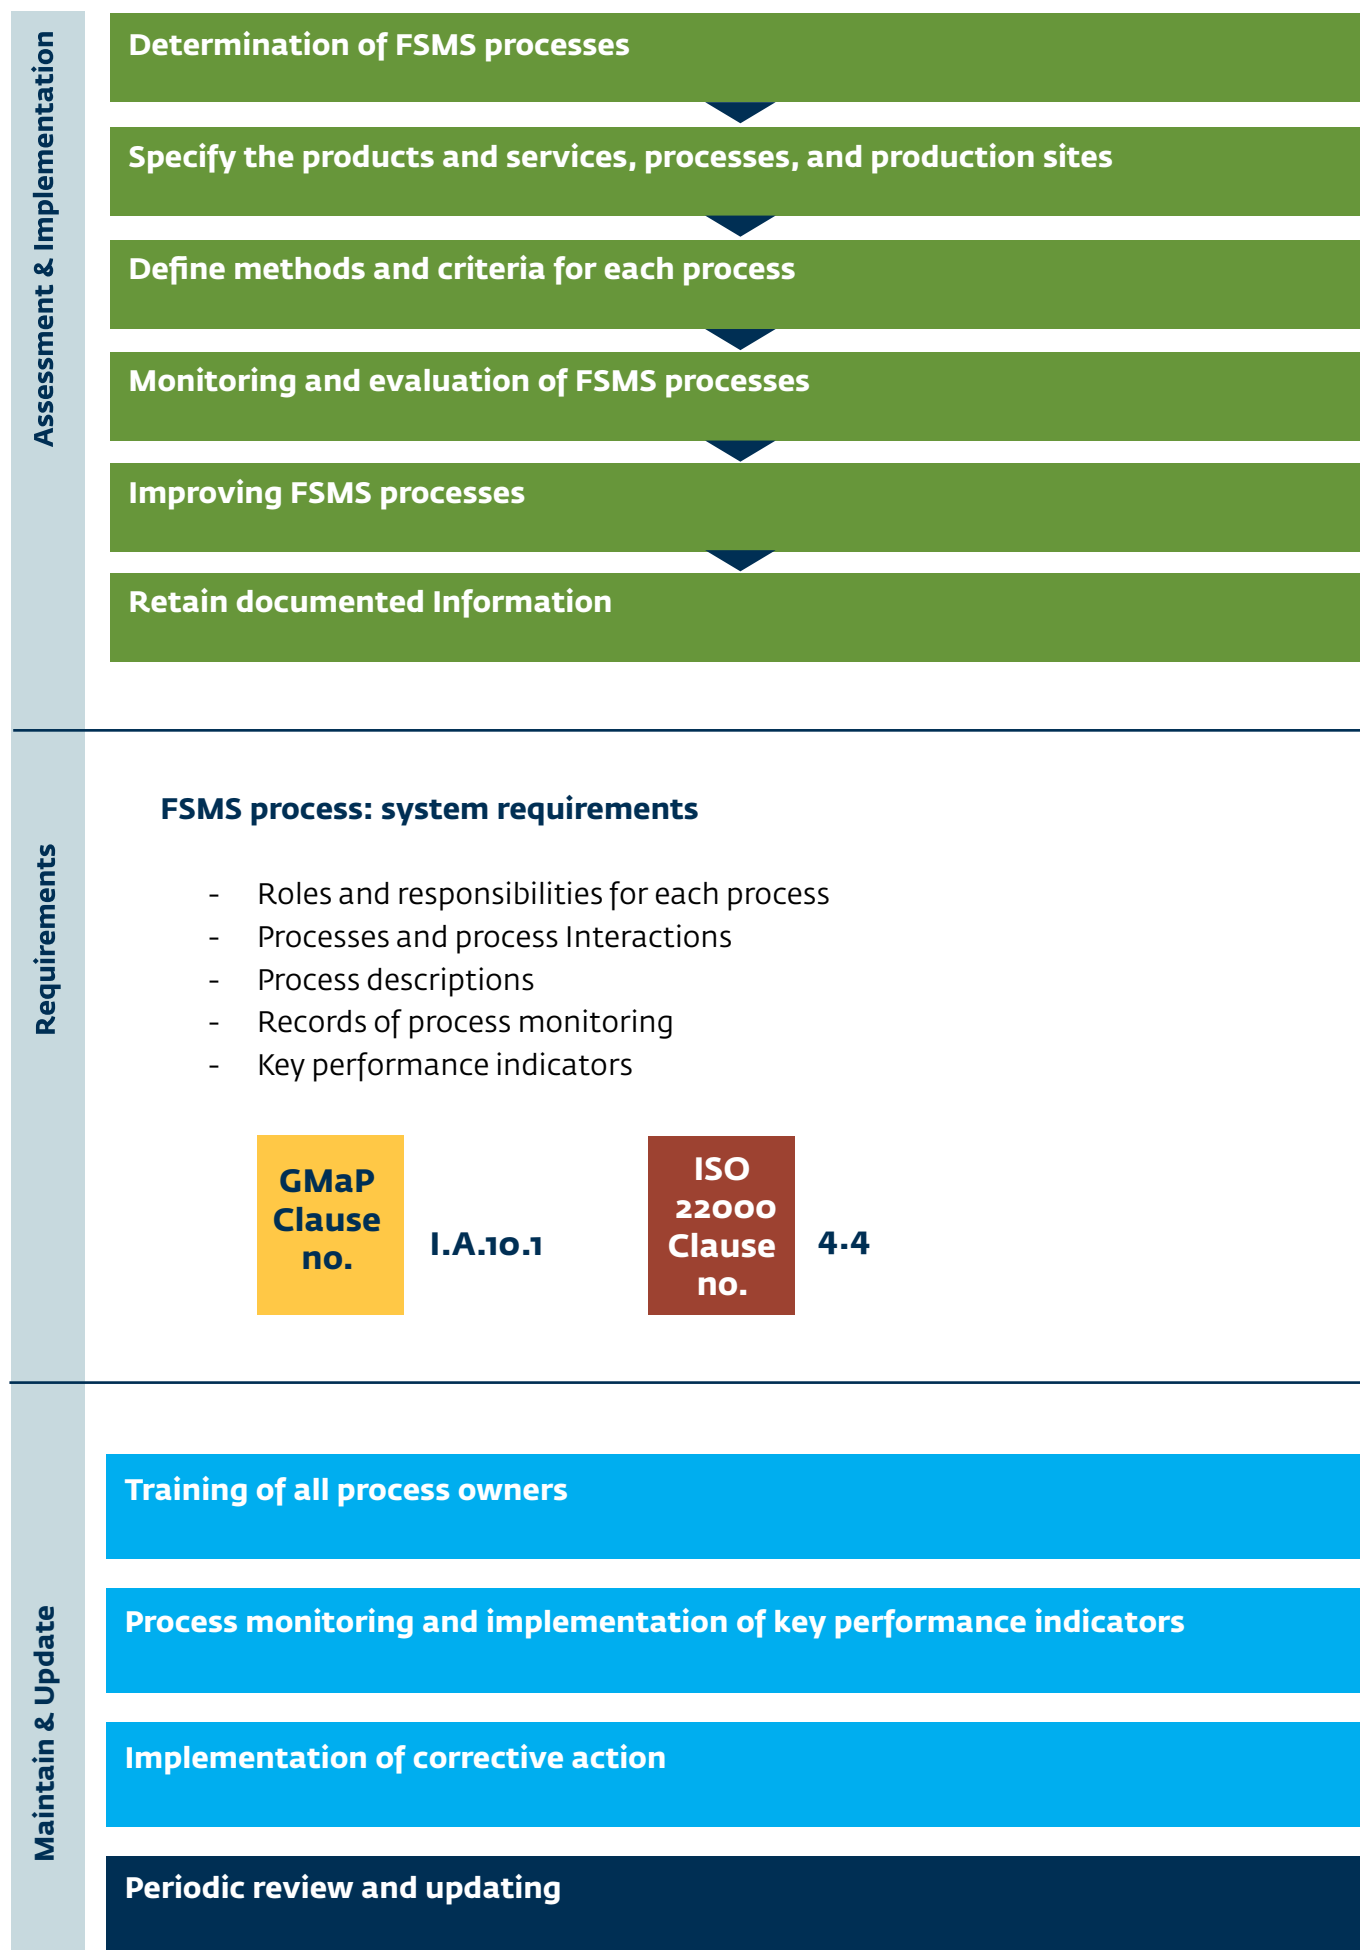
Assessment & Implementation

Determination of FSMS processes

Specify the products and services, processes, and production sites

Define methods and criteria for each process

Monitoring and evaluation of FSMS processes

Improving FSMS processes

Retain documented Information

Requirements

FSMS process: system requirements

- Roles and responsibilities for each process
- Processes and process Interactions
- Process descriptions
- Records of process monitoring
- Key performance indicators

GMaP Clause no.

I.A.10.1

ISO 22000 Clause no.

4.4

Maintain & Update

Training of all process owners

Process monitoring and implementation of key performance indicators

Implementation of corrective action

Periodic review and updating